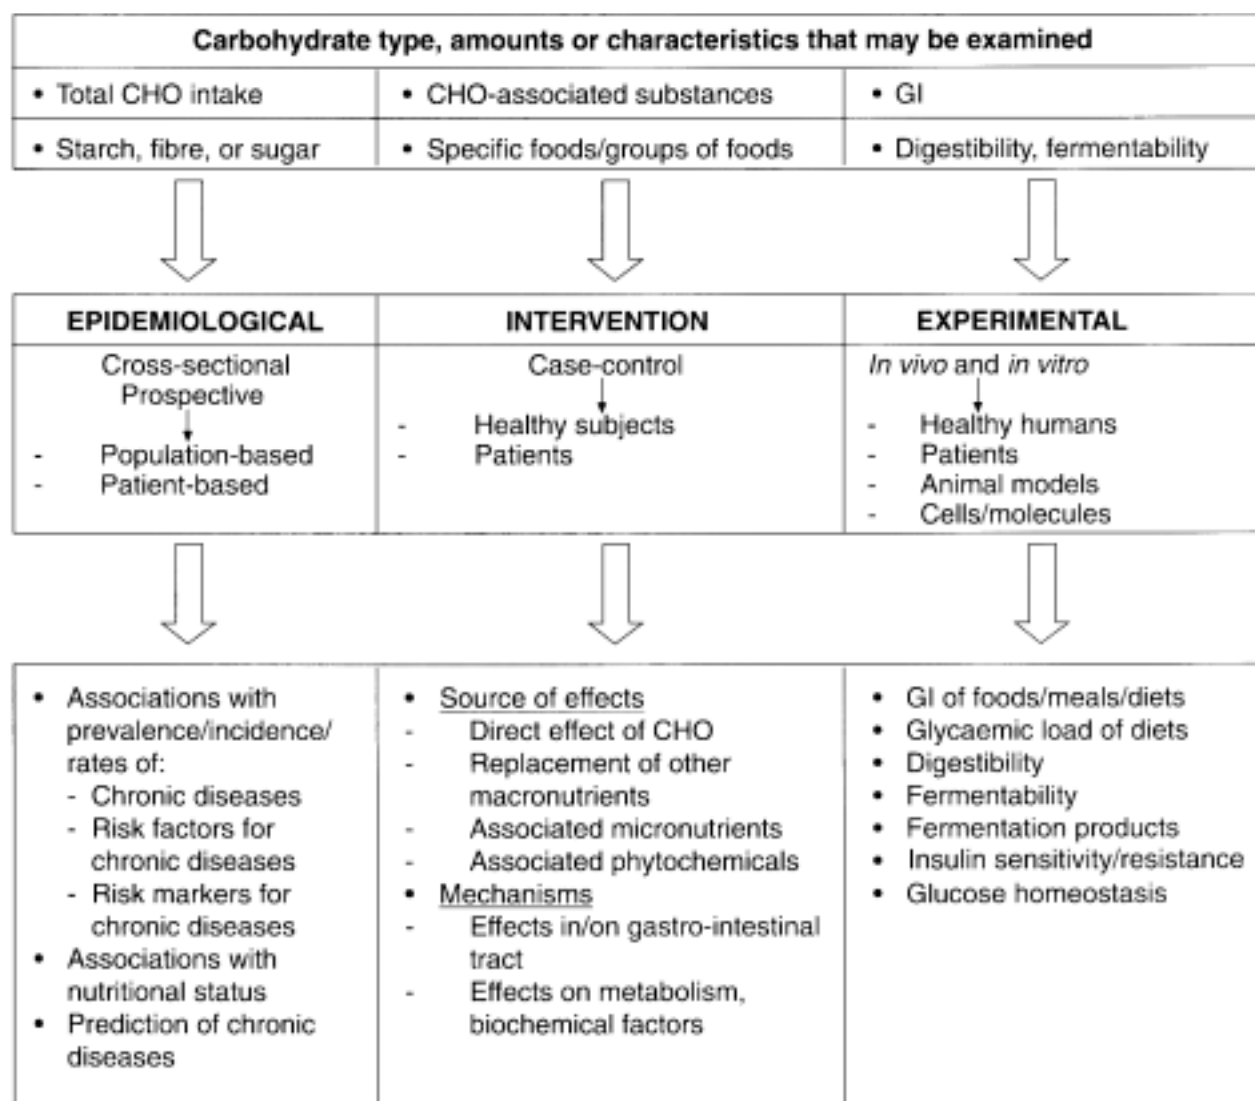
Carbohydrate type, amounts or characteristics that may be examined

| • Total CHO intake | • CHO-associated substances | • GI |
|---|---|---|
| • Starch, fibre, or sugar | • Specific foods/groups of foods | • Digestibility, fermentability |

| EPIDEMIOLOGICAL | INTERVENTION | EXPERIMENTAL |
|---|---|---|
| Cross-sectional Prospective - Population-based - Patient-based | Case-control - Healthy subjects - Patients | *In vivo* and *in vitro* - Healthy humans - Patients - Animal models - Cells/molecules |

| | | |
|---|---|---|
| • Associations with prevalence/incidence/ rates of: - Chronic diseases - Risk factors for chronic diseases - Risk markers for chronic diseases • Associations with nutritional status • Prediction of chronic diseases | • Source of effects - Direct effect of CHO - Replacement of other macronutrients - Associated micronutrients - Associated phytochemicals • Mechanisms - Effects in/on gastro-intestinal tract - Effects on metabolism, biochemical factors | • GI of foods/meals/diets • Glycaemic load of diets • Digestibility • Fermentability • Fermentation products • Insulin sensitivity/resistance • Glucose homeostasis |